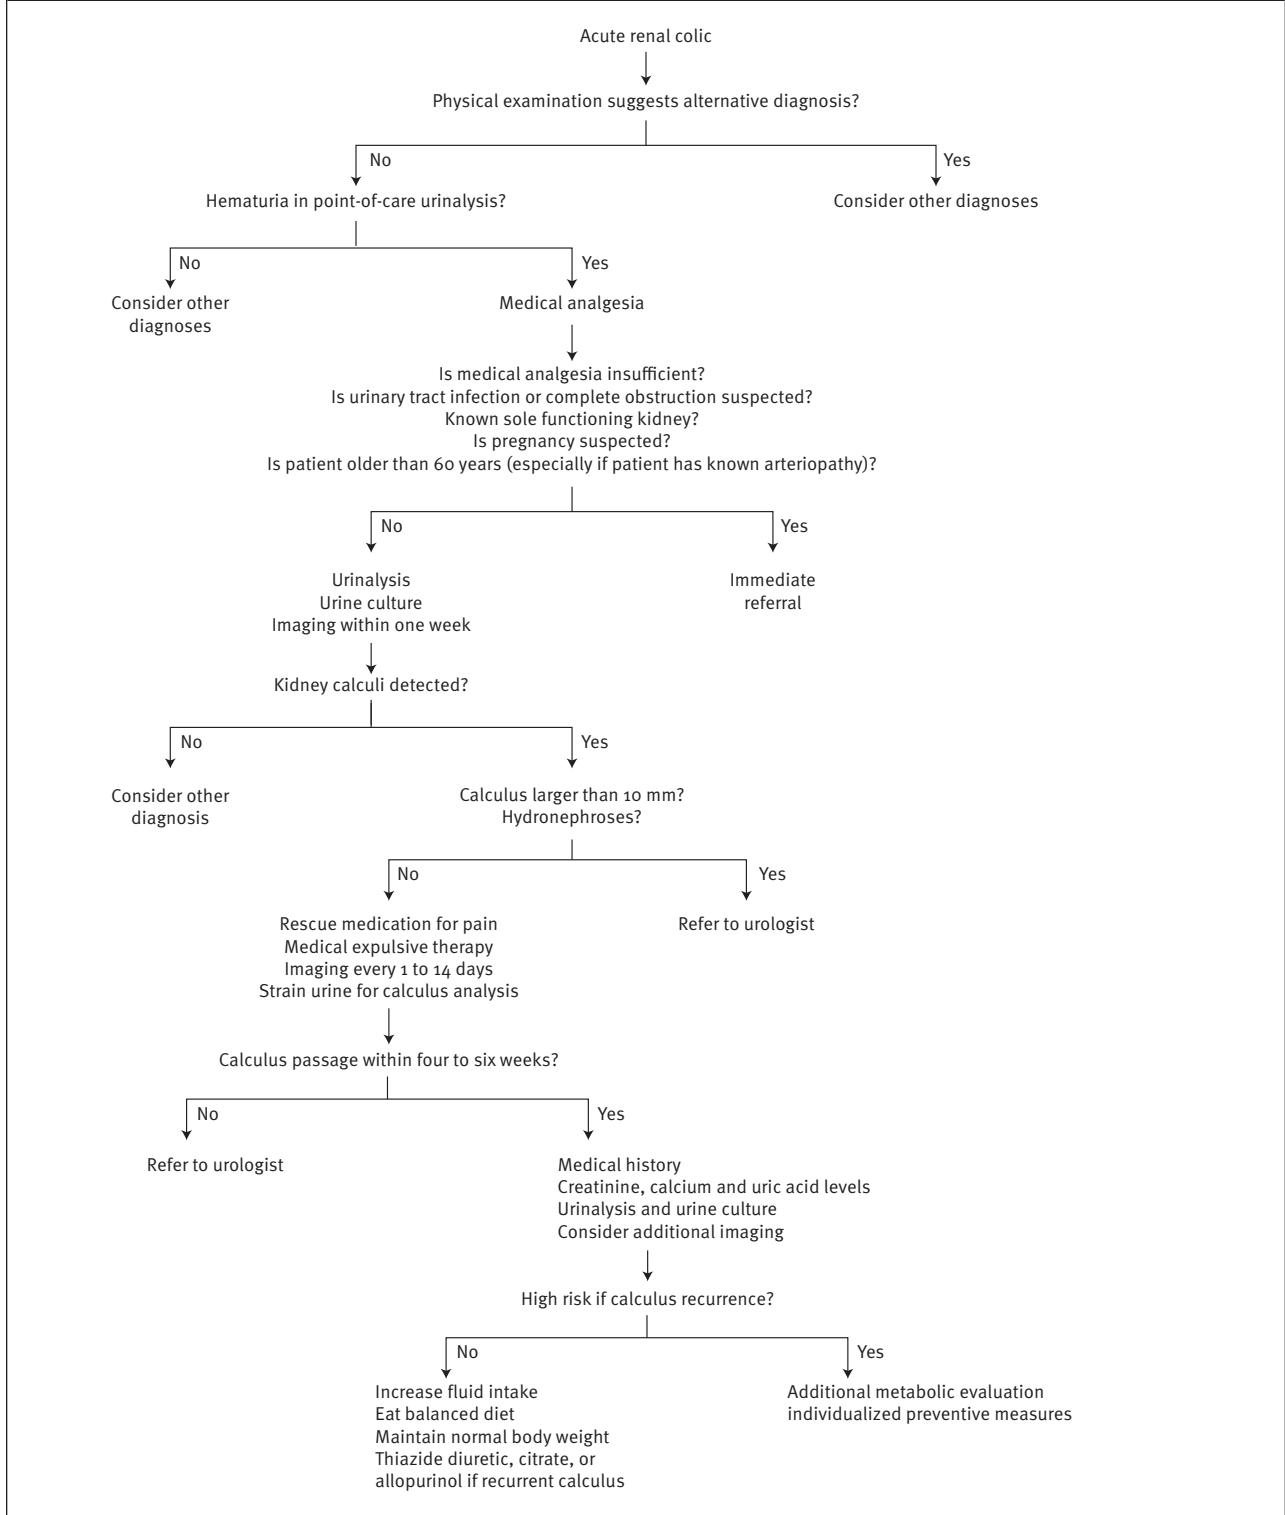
Acute renal colic

Physical examination suggests alternative diagnosis?

No

Hematuria in point-of-care urinalysis?

Yes

Consider other diagnoses

No

Consider other diagnoses

Yes

Medical analgesia

Is medical analgesia insufficient?
Is urinary tract infection or complete obstruction suspected?
Known sole functioning kidney?
Is pregnancy suspected?
Is patient older than 60 years (especially if patient has known arteriopathy)?

No

Urinalysis
Urine culture
Imaging within one week

Yes

Immediate referral

Kidney calculi detected?

No

Consider other diagnosis

Yes

Calculus larger than 10 mm?
Hydronephroses?

No

Rescue medication for pain
Medical expulsive therapy
Imaging every 1 to 14 days
Strain urine for calculus analysis

Yes

Refer to urologist

Calculus passage within four to six weeks?

No

Refer to urologist

Yes

Medical history
Creatinine, calcium and uric acid levels
Urinalysis and urine culture
Consider additional imaging

High risk if calculus recurrence?

No

Increase fluid intake
Eat balanced diet
Maintain normal body weight
Thiazide diuretic, citrate, or allopurinol if recurrent calculus

Yes

Additional metabolic evaluation
individualized preventive measures